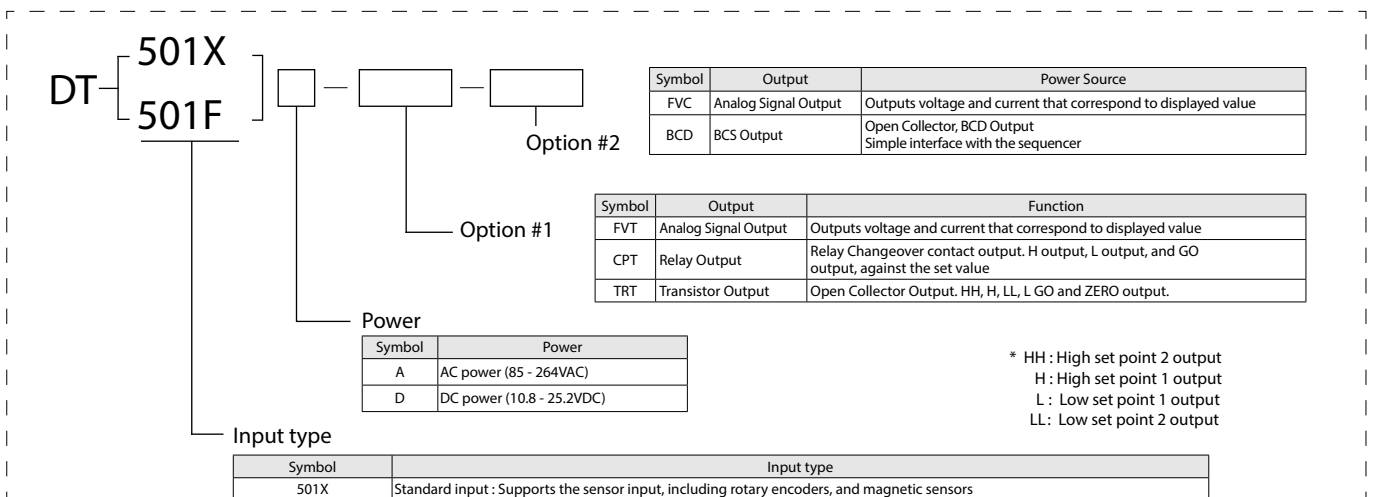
DT 501X 501F

Option #2

| Symbol | Output | Power Source |
|---|---|---|
| FVC | Analog Signal Output | Outputs voltage and current that correspond to displayed value |
| BCD | BCS Output | Open Collector, BCD Output Simple interface with the sequencer |

Option #1

| Symbol | Output | Function |
|---|---|---|
| FVT | Analog Signal Output | Outputs voltage and current that correspond to displayed value |
| CPT | Relay Output | Relay Changeover contact output. H output, L output, and GO output, against the set value |
| TRT | Transistor Output | Open Collector Output. HH, H, LL, L GO and ZERO output. |

Power

| Symbol | Power |
|---|---|
| A | AC power (85 - 264VAC) |
| D | DC power (10.8 - 25.2VDC) |

* HH : High set point 2 output
H : High set point 1 output
L : Low set point 1 output
LL: Low set point 2 output

Input type

| Symbol | Input type |
|---|---|
| 501X | Standard input : Supports the sensor input, including rotary encoders, and magnetic sensors |